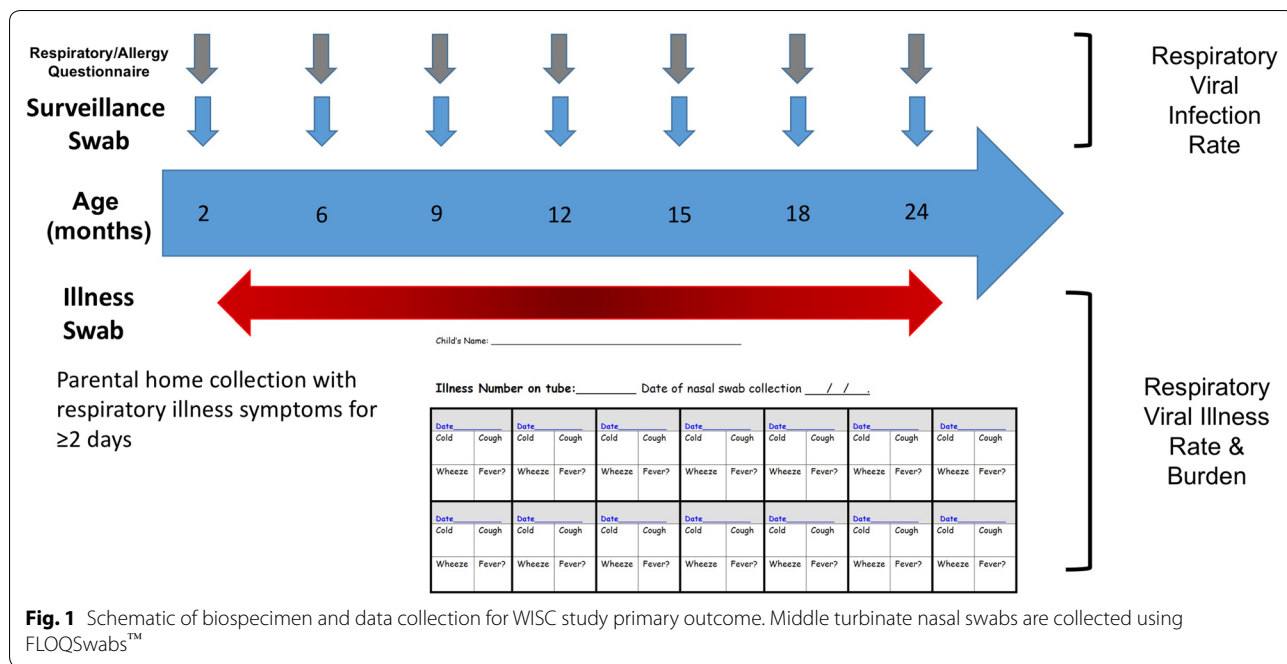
Respiratory/Allergy Questionnaire

Surveillance Swab

Age (months)

2 6 9 12 15 18 24

Respiratory Viral Infection Rate

Illness Swab

Parental home collection with respiratory illness symptoms for ≥2 days

Child's Name: ____________________

Illness Number on tube:________ Date of nasal swab collection ___/___/___.

| Date_____ | Date_____ | Date_____ | Date_____ | Date_____ | Date_____ | Date_____ |
|---|---|---|---|---|---|---|
| Cold Cough | Cold Cough | Cold Cough | Cold Cough | Cold Cough | Cold Cough | Cold Cough |
| Wheeze Fever? | Wheeze Fever? | Wheeze Fever? | Wheeze Fever? | Wheeze Fever? | Wheeze Fever? | Wheeze Fever? |
| Date_____ | Date_____ | Date_____ | Date_____ | Date_____ | Date_____ | Date_____ |
| Cold Cough | Cold Cough | Cold Cough | Cold Cough | Cold Cough | Cold Cough | Cold Cough |
| Wheeze Fever? | Wheeze Fever? | Wheeze Fever? | Wheeze Fever? | Wheeze Fever? | Wheeze Fever? | Wheeze Fever? |

Respiratory Viral Illness Rate & Burden

Fig. 1 Schematic of biospecimen and data collection for WISC study primary outcome. Middle turbinate nasal swabs are collected using FLOQSwabs™